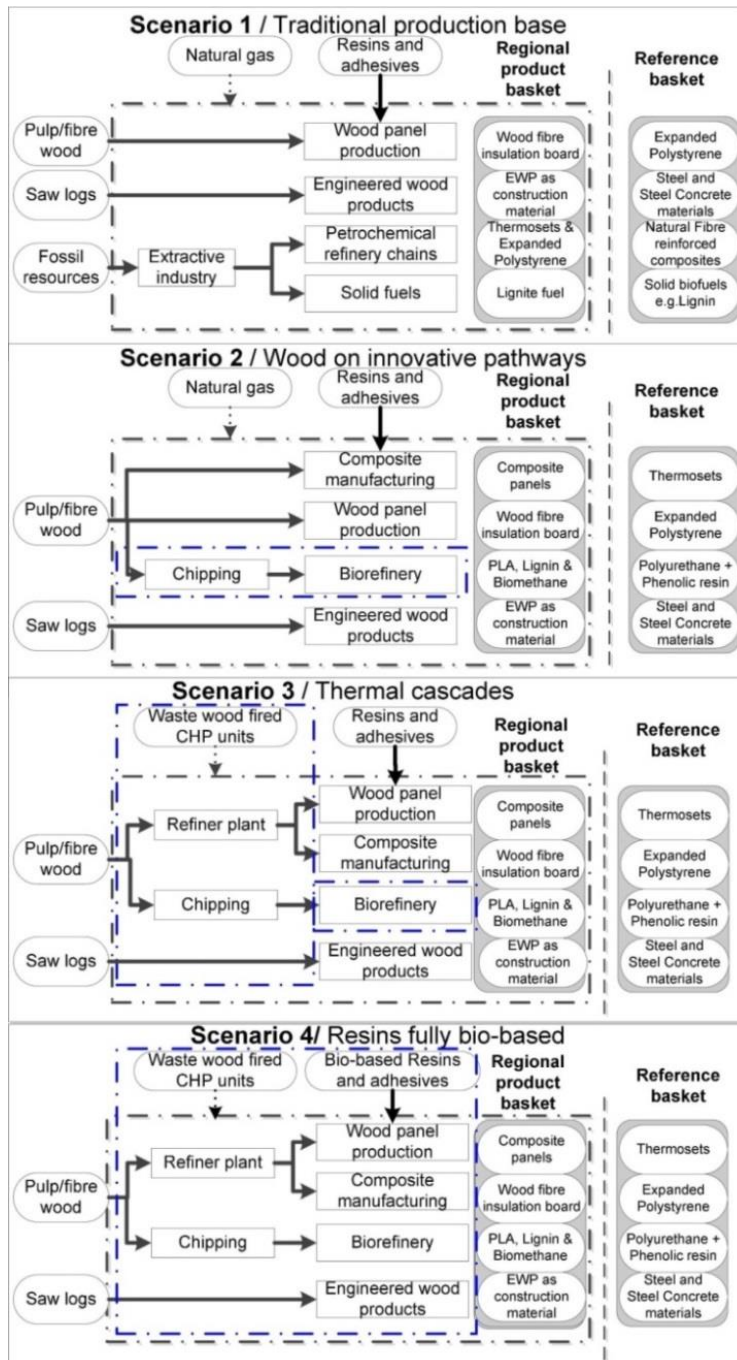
Scenario 1 / Traditional production base

Natural gas
Resins and adhesives
Regional product basket
Reference basket

Pulp/fibre wood
Saw logs
Fossil resources
Extractive industry
Wood panel production
Engineered wood products
Petrochemical refinery chains
Solid fuels

Wood fibre insulation board
EWP as construction material
Thermosets & Expanded Polystyrene
Lignite fuel

Expanded Polystyrene
Steel and Steel Concrete materials
Natural Fibre reinforced composites
Solid biofuels e.g.Lignin

Scenario 2 / Wood on innovative pathways

Natural gas
Resins and adhesives
Regional product basket
Reference basket

Pulp/fibre wood
Saw logs
Composite manufacturing
Wood panel production
Chipping
Biorefinery
Engineered wood products

Composite panels
Wood fibre insulation board
PLA, Lignin & Biomethane
EWP as construction material

Thermosets
Expanded Polystyrene
Polyurethane + Phenolic resin
Steel and Steel Concrete materials

Scenario 3 / Thermal cascades

Waste wood fired CHP units
Resins and adhesives
Regional product basket
Reference basket

Pulp/fibre wood
Saw logs
Refiner plant
Chipping
Wood panel production
Composite manufacturing
Biorefinery
Engineered wood products

Composite panels
Wood fibre insulation board
PLA, Lignin & Biomethane
EWP as construction material

Thermosets
Expanded Polystyrene
Polyurethane + Phenolic resin
Steel and Steel Concrete materials

Scenario 4/ Resins fully bio-based

Waste wood fired CHP units
Bio-based Resins and adhesives
Regional product basket
Reference basket

Pulp/fibre wood
Saw logs
Refiner plant
Chipping
Wood panel production
Composite manufacturing
Biorefinery
Engineered wood products

Composite panels
Wood fibre insulation board
PLA, Lignin & Biomethane
EWP as construction material

Thermosets
Expanded Polystyrene
Polyurethane + Phenolic resin
Steel and Steel Concrete materials